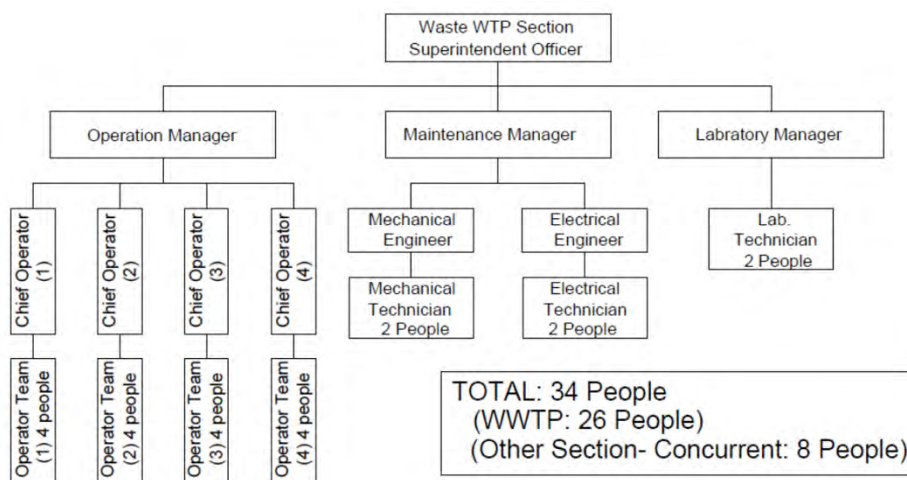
Waste WTP Section Superintendent Officer

Operation Manager

Maintenance Manager

Labratory Manager

Chief Operator (1)

Chief Operator (2)

Chief Operator (3)

Chief Operator (4)

Mechanical Engineer

Electrical Engineer

Lab. Technician 2 People

Mechanical Technician 2 People

Electrical Technician 2 People

Operator Team (1) 4 people

Operator Team (2) 4 people

Operator Team (3) 4 people

Operator Team (4) 4 people

TOTAL: 34 People
(WWTP: 26 People)
(Other Section- Concurrent: 8 People)